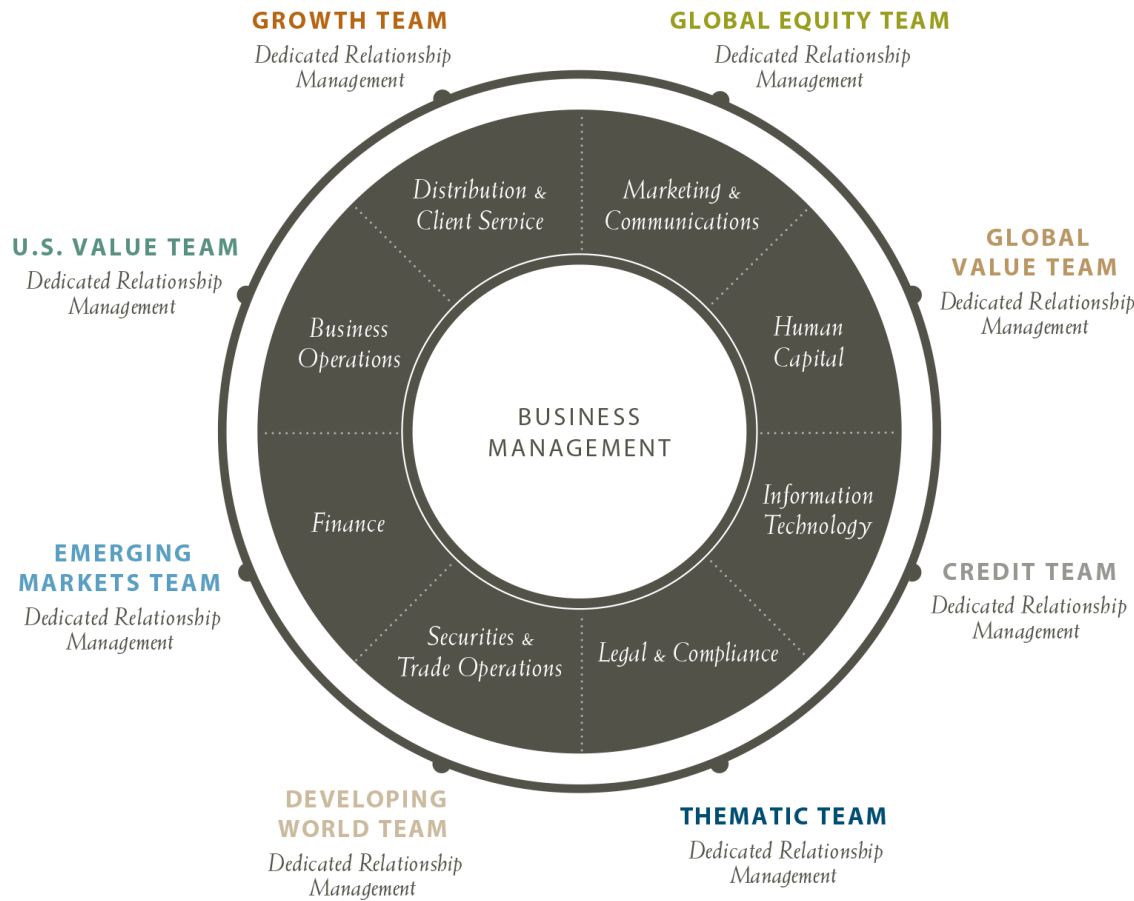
GROWTH TEAM
Dedicated Relationship Management

GLOBAL EQUITY TEAM
Dedicated Relationship Management

U.S. VALUE TEAM
Dedicated Relationship Management

GLOBAL VALUE TEAM
Dedicated Relationship Management

Distribution & Client Service

Marketing & Communications

Business Operations

Human Capital

BUSINESS MANAGEMENT

Finance

Information Technology

Securities & Trade Operations

Legal & Compliance

EMERGING MARKETS TEAM
Dedicated Relationship Management

CREDIT TEAM
Dedicated Relationship Management

DEVELOPING WORLD TEAM
Dedicated Relationship Management

THEMATIC TEAM
Dedicated Relationship Management